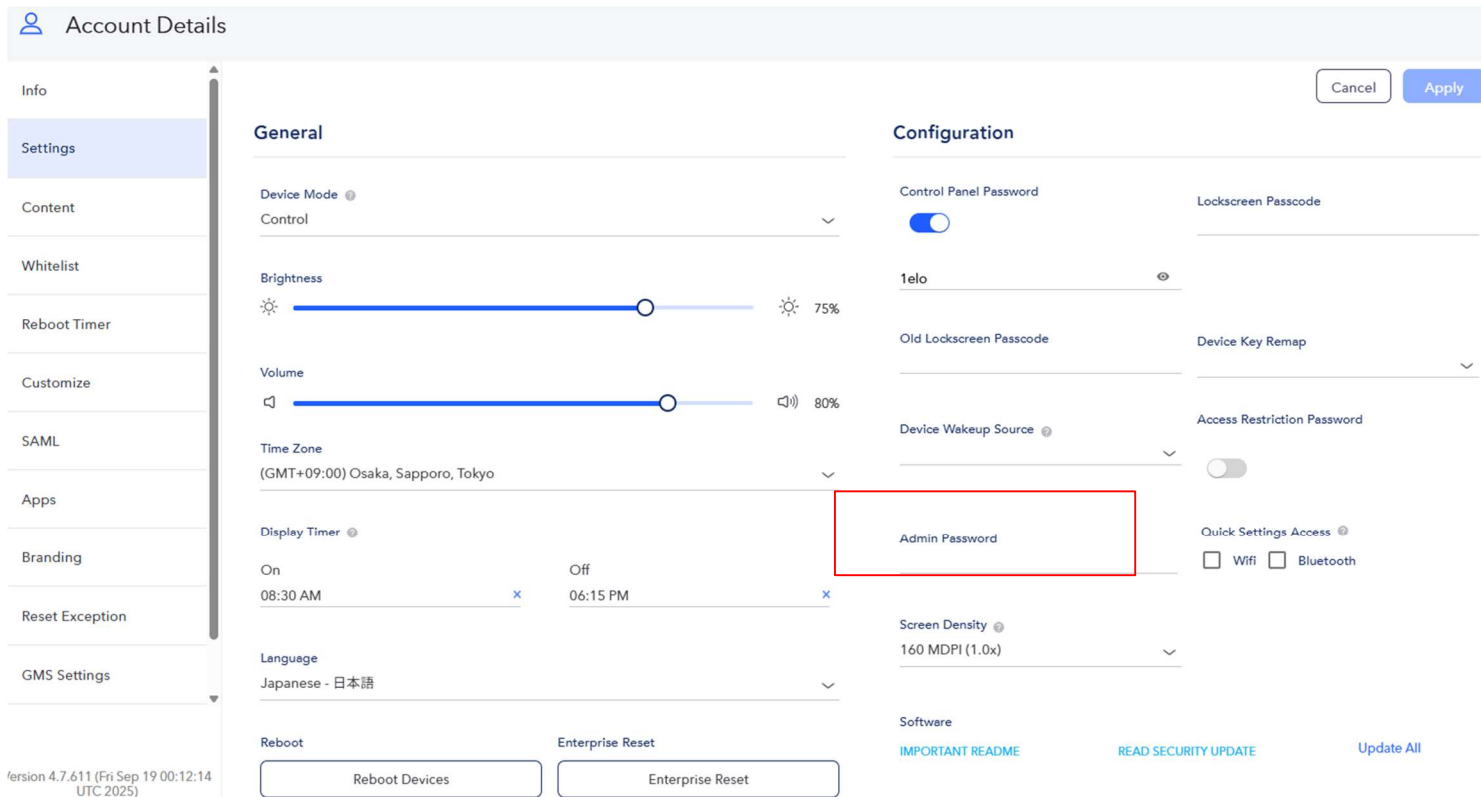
Account Details

Info
Settings
Content
Whitelist
Reboot Timer
Customize
SAML
Apps
Branding
Reset Exception
GMS Settings

/ersion 4.7.611 (Fri Sep 19 00:12:14 UTC 2025)

Cancel
Apply

General

Device Mode
Control

Brightness
75%

Volume
80%

Time Zone
(GMT+09:00) Osaka, Sapporo, Tokyo

Display Timer
On
08:30 AM
Off
06:15 PM

Language
Japanese - 日本語

Reboot
Reboot Devices
Enterprise Reset
Enterprise Reset

Configuration

Control Panel Password
1elo

Lockscreen Passcode

Old Lockscreen Passcode

Device Key Remap

Device Wakeup Source

Access Restriction Password

Admin Password

Quick Settings Access
Wifi
Bluetooth

Screen Density
160 MDPI (1.0x)

Software
IMPORTANT README
READ SECURITY UPDATE
Update All